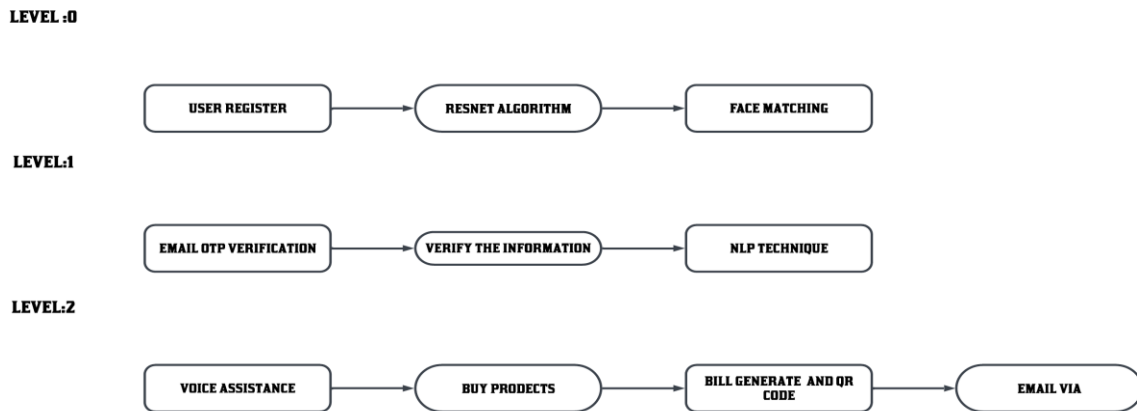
LEVEL :0

USER REGISTER

RESNET ALGORITHM

FACE MATCHING

LEVEL:1

EMAIL OTP VERIFICATION

VERIFY THE INFORMATION

NLP TECHNIQUE

LEVEL:2

VOICE ASSISTANCE

BUY PRODECTS

BILL GENERATE AND QR CODE

EMAIL VIA